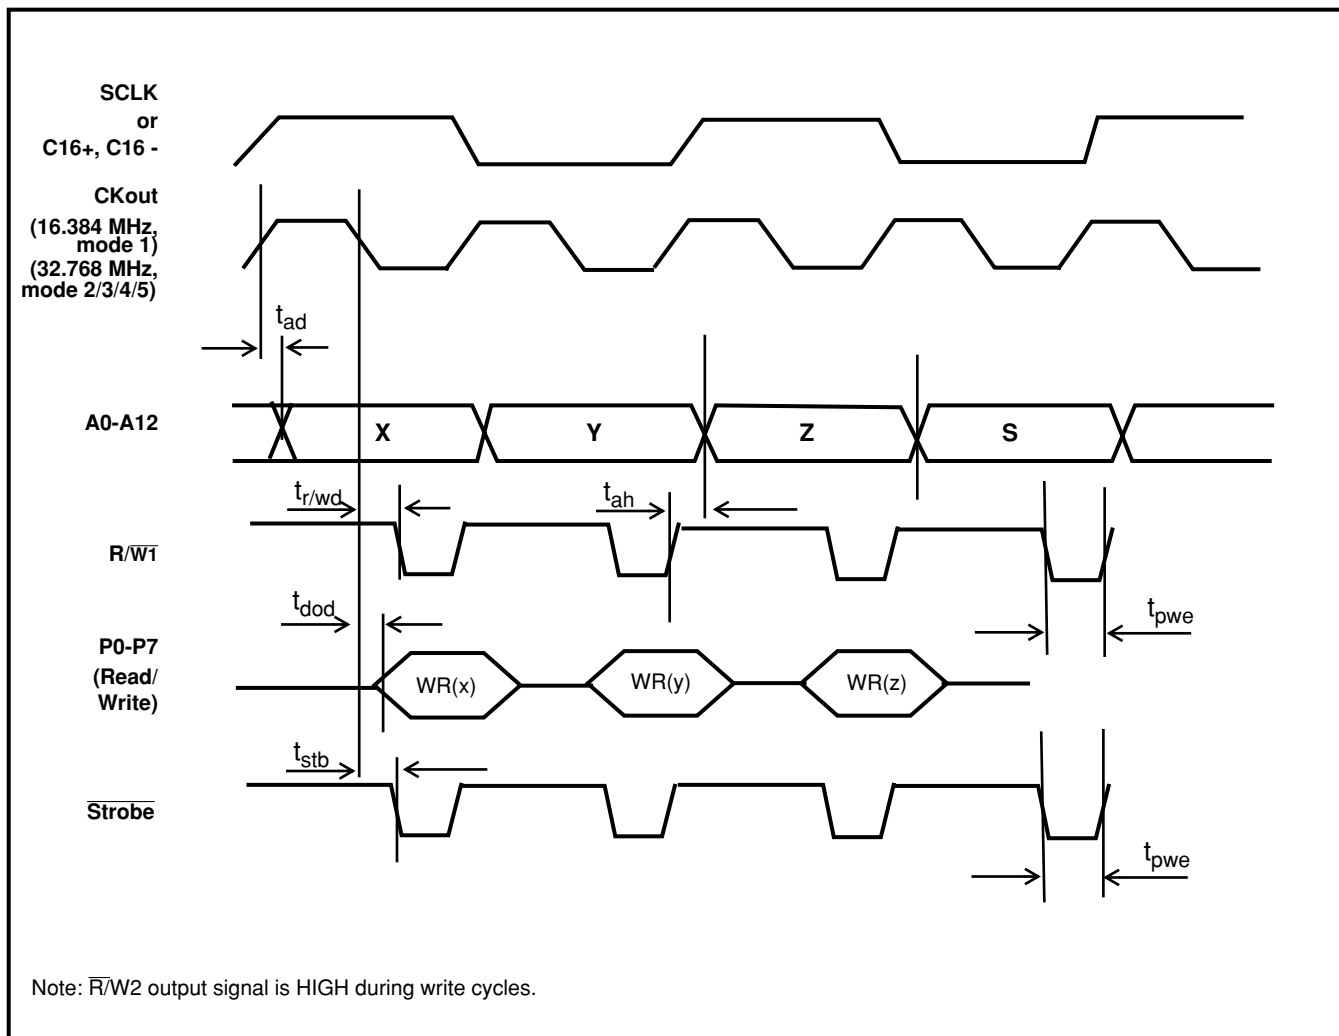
SCLK
or
C16+, C16 -

CKout
(16.384 MHz, mode 1)
(32.768 MHz, mode 2/3/4/5)

$t_{ad}$

A0-A12

X

Y

Z

S

$t_{r/wd}$

$t_{ah}$

R/$\overline{W1}$

$t_{dod}$

$t_{pwe}$

P0-P7
(Read/
Write)

WR(x)

WR(y)

WR(z)

$t_{stb}$

$\overline{Strobe}$

$t_{pwe}$

Note: $\overline{R}$/W2 output signal is HIGH during write cycles.